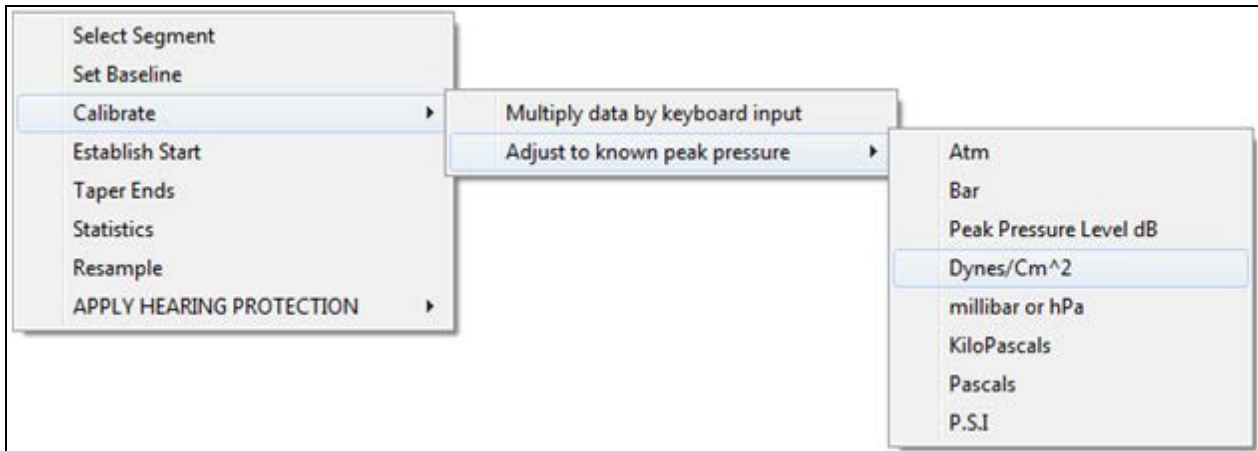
Select Segment
Set Baseline
Calibrate
Establish Start
Taper Ends
Statistics
Resample
APPLY HEARING PROTECTION

Multiply data by keyboard input
Adjust to known peak pressure

Atm
Bar
Peak Pressure Level dB
Dynes/Cm^2
millibar or hPa
KiloPascals
Pascals
P.S.I